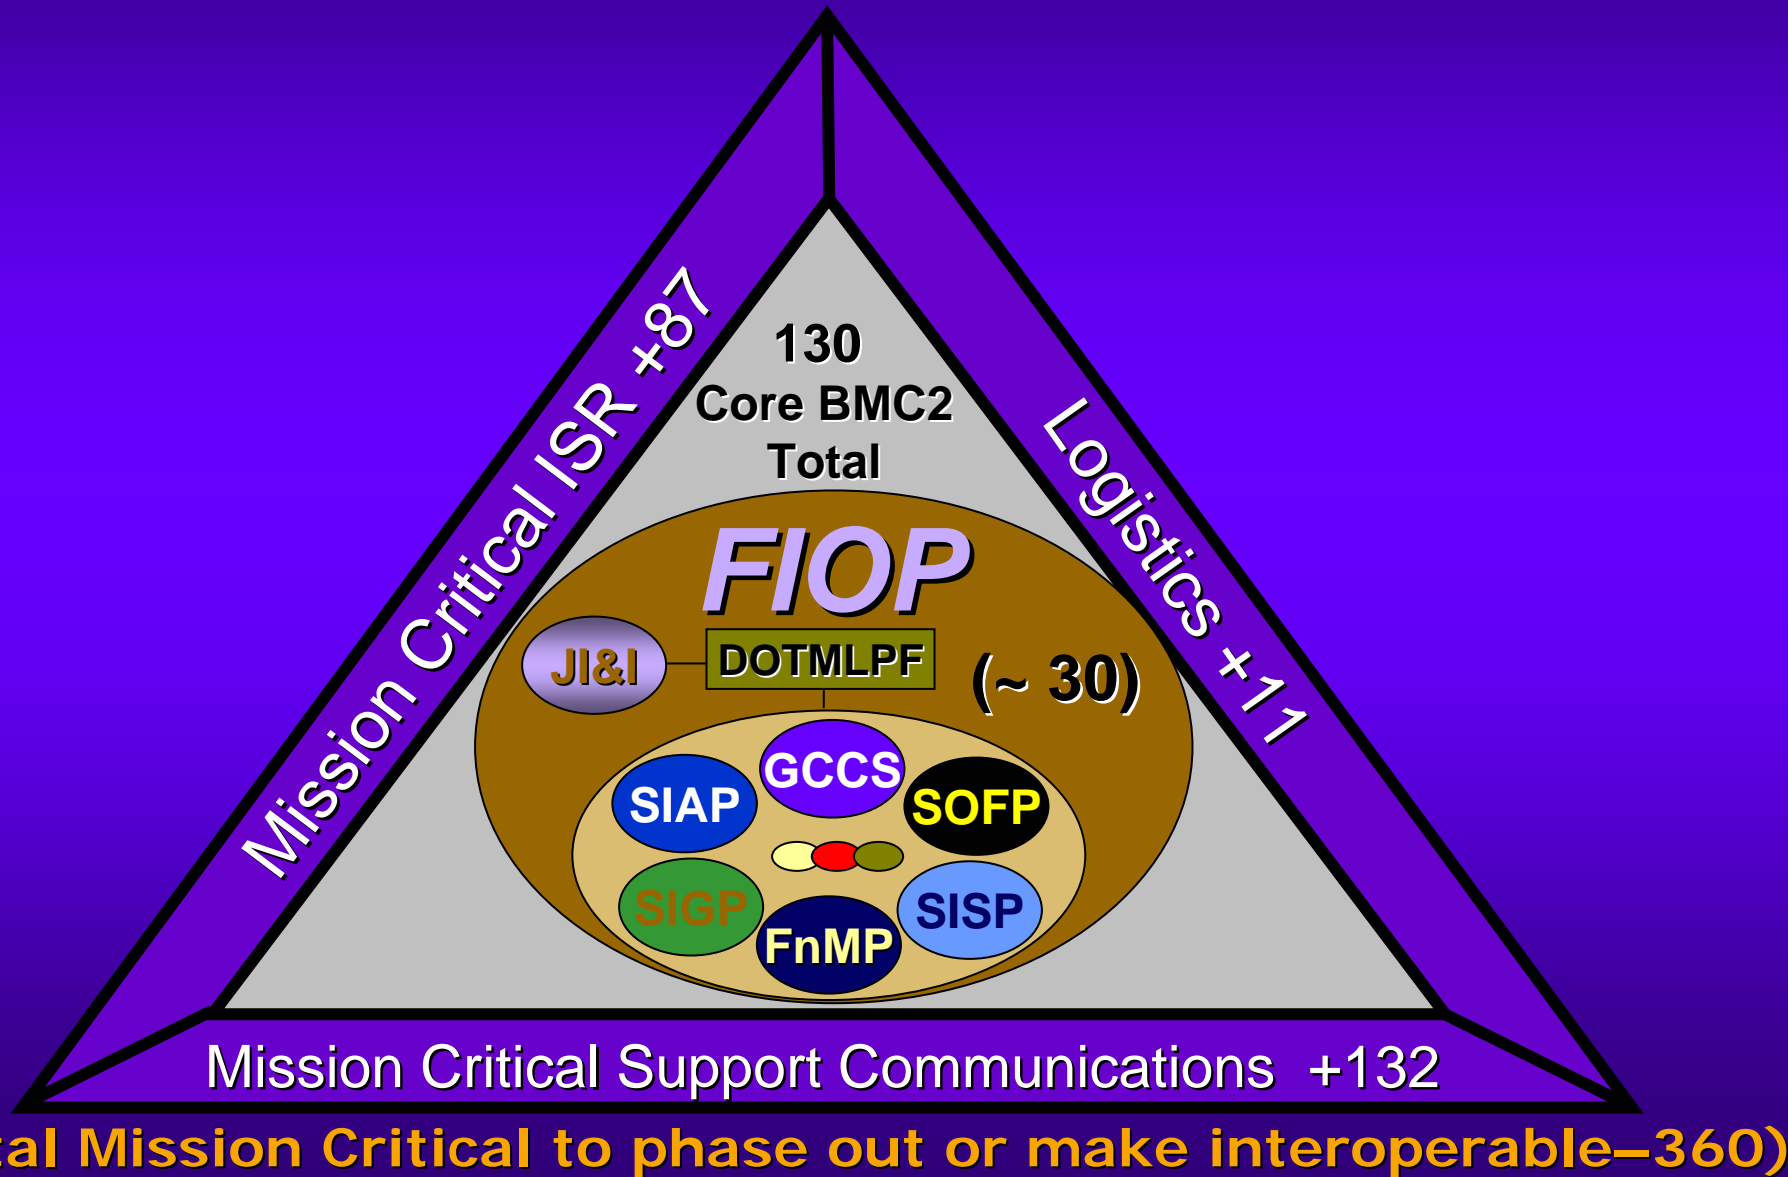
Mission Critical ISR +87

Logistics +11

130
Core BMC2
Total

FIOP

JI&I

DOTMLPF

(~ 30)

GCCS

SIAP

SOFP

SIGP

FnMP

SISP

Mission Critical Support Communications +132

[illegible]al Mission Critical to phase out or make interoperable–360)